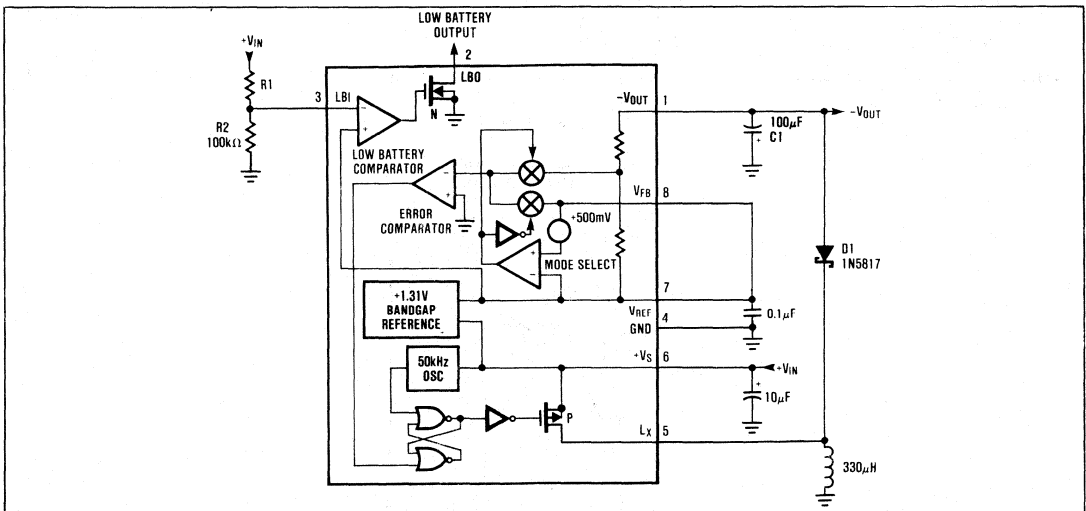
LOW BATTERY OUTPUT

2

LBO

$+V_{IN}$

R1

3

LBI

R2
100k$\Omega$

N

LOW BATTERY COMPARATOR

ERROR COMPARATOR

+500mV

MODE SELECT

$-V_{OUT}$

1

$V_{FB}$

8

7

$V_{REF}$

4

GND

$+V_S$

6

$L_X$

5

+1.31V BANDGAP REFERENCE

50kHz OSC

P

100$\mu$F
C1

$-V_{OUT}$

D1
1N5817

0.1$\mu$F

$+V_{IN}$

10$\mu$F

330$\mu$H